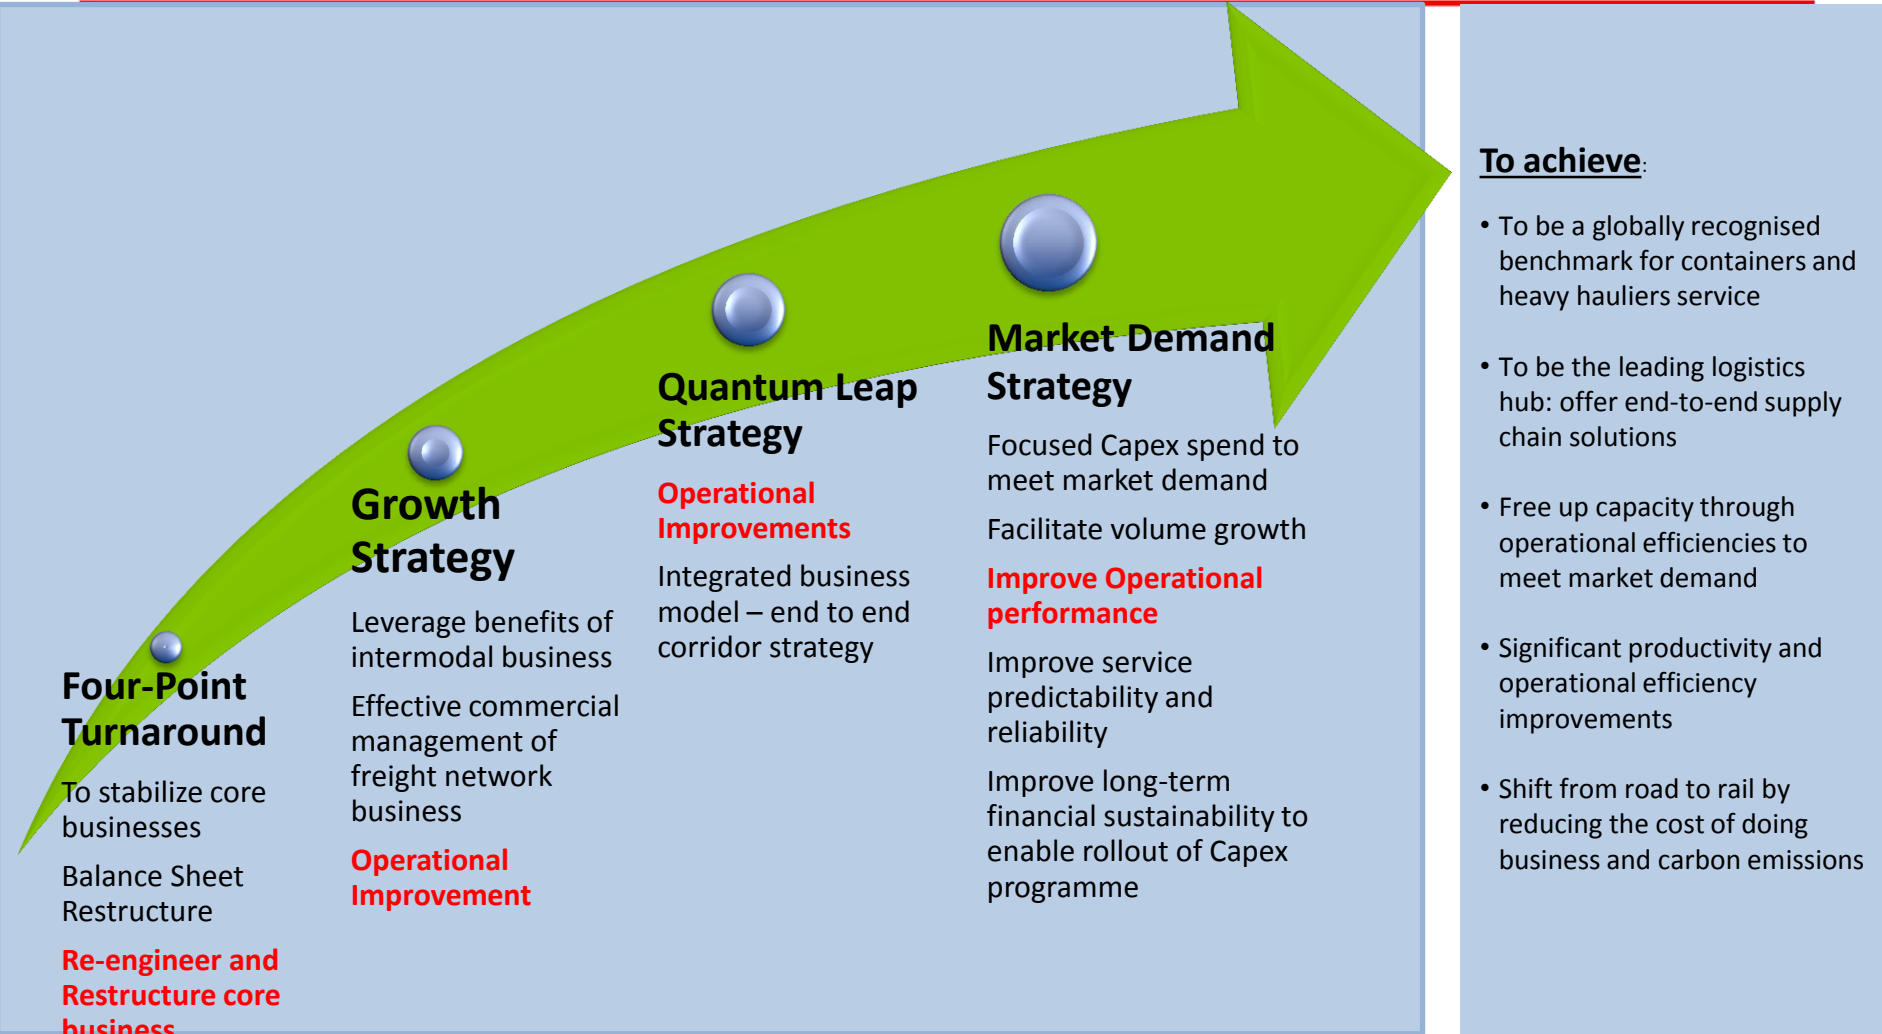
Four-Point Turnaround

To stabilize core businesses

Balance Sheet Restructure

Re-engineer and Restructure core business

Growth Strategy

Leverage benefits of intermodal business

Effective commercial management of freight network business

Operational Improvement

Quantum Leap Strategy

Operational Improvements

Integrated business model – end to end corridor strategy

Market Demand Strategy

Focused Capex spend to meet market demand

Facilitate volume growth

Improve Operational performance

Improve service predictability and reliability

Improve long-term financial sustainability to enable rollout of Capex programme

To achieve:

• To be a globally recognised benchmark for containers and heavy hauliers service

• To be the leading logistics hub: offer end-to-end supply chain solutions

• Free up capacity through operational efficiencies to meet market demand

• Significant productivity and operational efficiency improvements

• Shift from road to rail by reducing the cost of doing business and carbon emissions